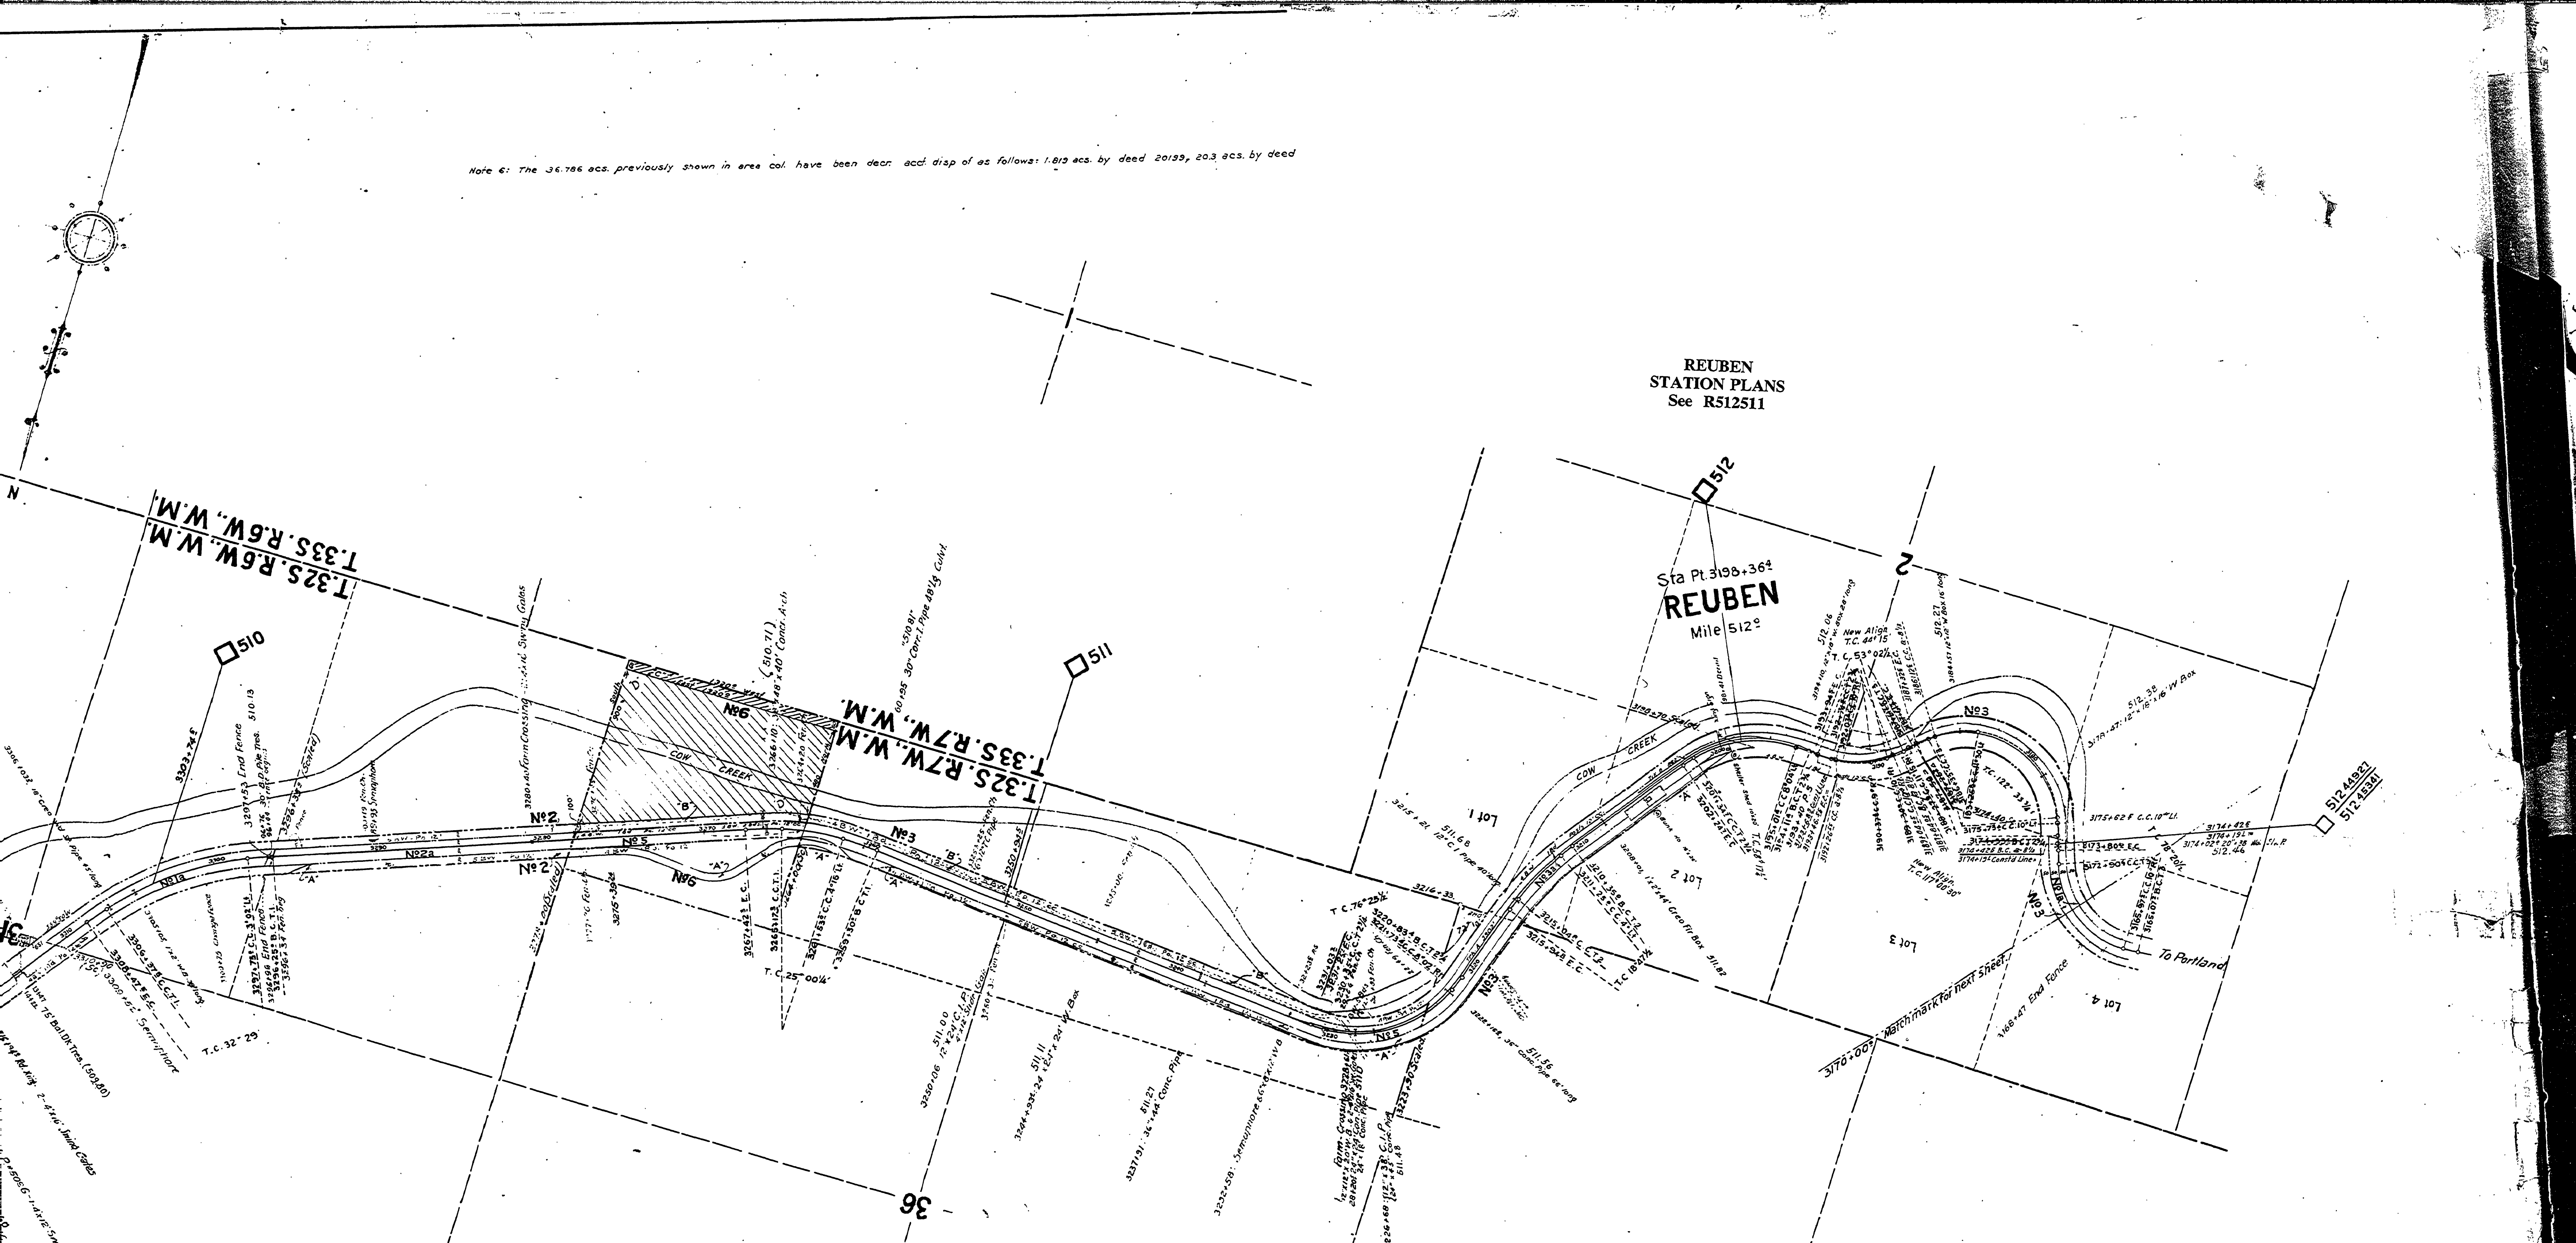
Note 6: The 36.786 acs. previously shown in area col. have been decr. acd. disp of as follows: 1.819 acs. by deed 20199, 20.3 acs. by deed

REUBEN
STATION PLANS
See R512511

N

T.32S. R.6W., W.M.
T.33S. R.6W., W.M.

T.32S. R.7W., W.M.
T.33S. R.7W., W.M.

510

511

512

Sta Pt. 3198+36
REUBEN
Mile 512

COW CREEK

COW CREEK

No 2
No 2a
No 1a
No 2
No 5
No 6
No 3
No 6
No 3
No 5
No 3
No 3

Lot 1
Lot 2
Lot 3
Lot 4

2

1

36

T.C. 32° 29'
T.C. 25° 00¼'
T.C. 76° 25½'
T.C. 18° 07½'
T.C. 53° 02½'
T.C. 117° 00' 30"

New Align T.C. 44° 15'
New Align

3303+74
3297+53 End Fence
3280+40 Farm Crossing
3267+42 E.C.
3265+12 C.C.T.
3261+83 C.C.
3259+50 B.C.T.
3250+06
3250+95
511.00
511.11
511.27
511.68
511.56
511.82
510.13
510.71
510.81
512.06
512.27
512.38
512.46

3216+33
3215+21
3220+83 B.C.T.
3215+56 E.C.
3215+84 E.C.

3175+62 F. C.C. 10" Li.
3174+42
3173+80 E.C.
3172+50 C.C.T.
3170+00 Matchmark for next Sheet
3168+47 End Fence

512 44987
512 45341

To Portland

Farm Crossing
Semaphore
Swing Gates
24" Conc. Pipe
30" Corr. I. Pipe
Conc. Arch
W. Box
Grade Fir Box